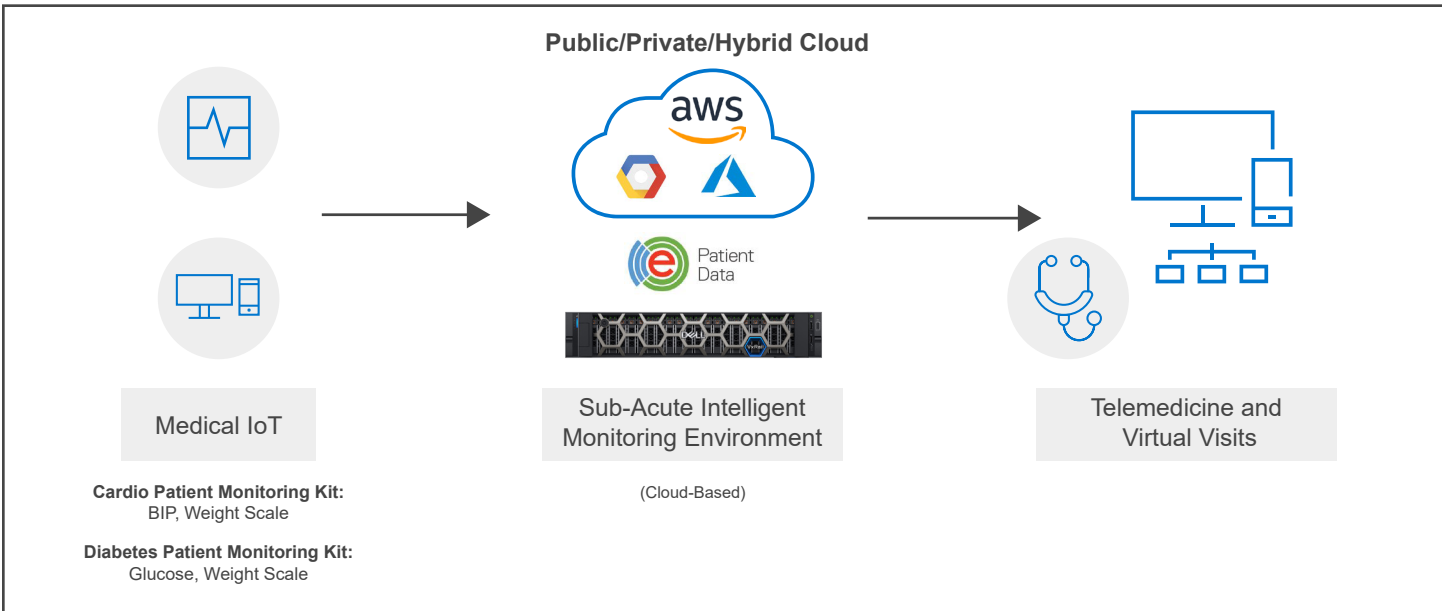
Public/Private/Hybrid Cloud

aws

Patient Data

Medical IoT

Cardio Patient Monitoring Kit:
BIP, Weight Scale

Diabetes Patient Monitoring Kit:
Glucose, Weight Scale

Sub-Acute Intelligent Monitoring Environment

(Cloud-Based)

Telemedicine and Virtual Visits